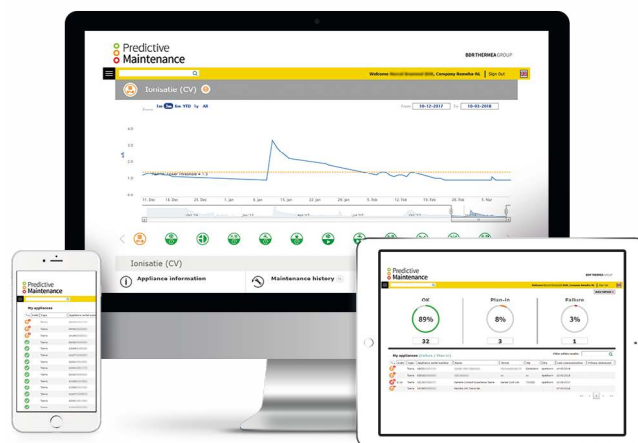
Predictive Maintenance

BDR THERMEA GROUP

Welcome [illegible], Company Remeha NL | Sign Out

Ionisatie (CV)

1m 3m 6m YTD 1y All

From 18-12-2017 To 10-03-2018

4.0
3.5
3.0
2.5
2.0
1.5
1.0

11. Dec
18. Dec
25. Dec
1. Jan
8. Jan
15. Jan
22. Jan
29. Jan
5. Feb
12. Feb
19. Feb
26. Feb
5. Mar

Ionisatie (CV)

Appliance information

Maintenance history

Predictive Maintenance

My appliances

Predictive Maintenance

OK
89%
32

Plan-in
8%
3

Failure
3%
1

My appliances